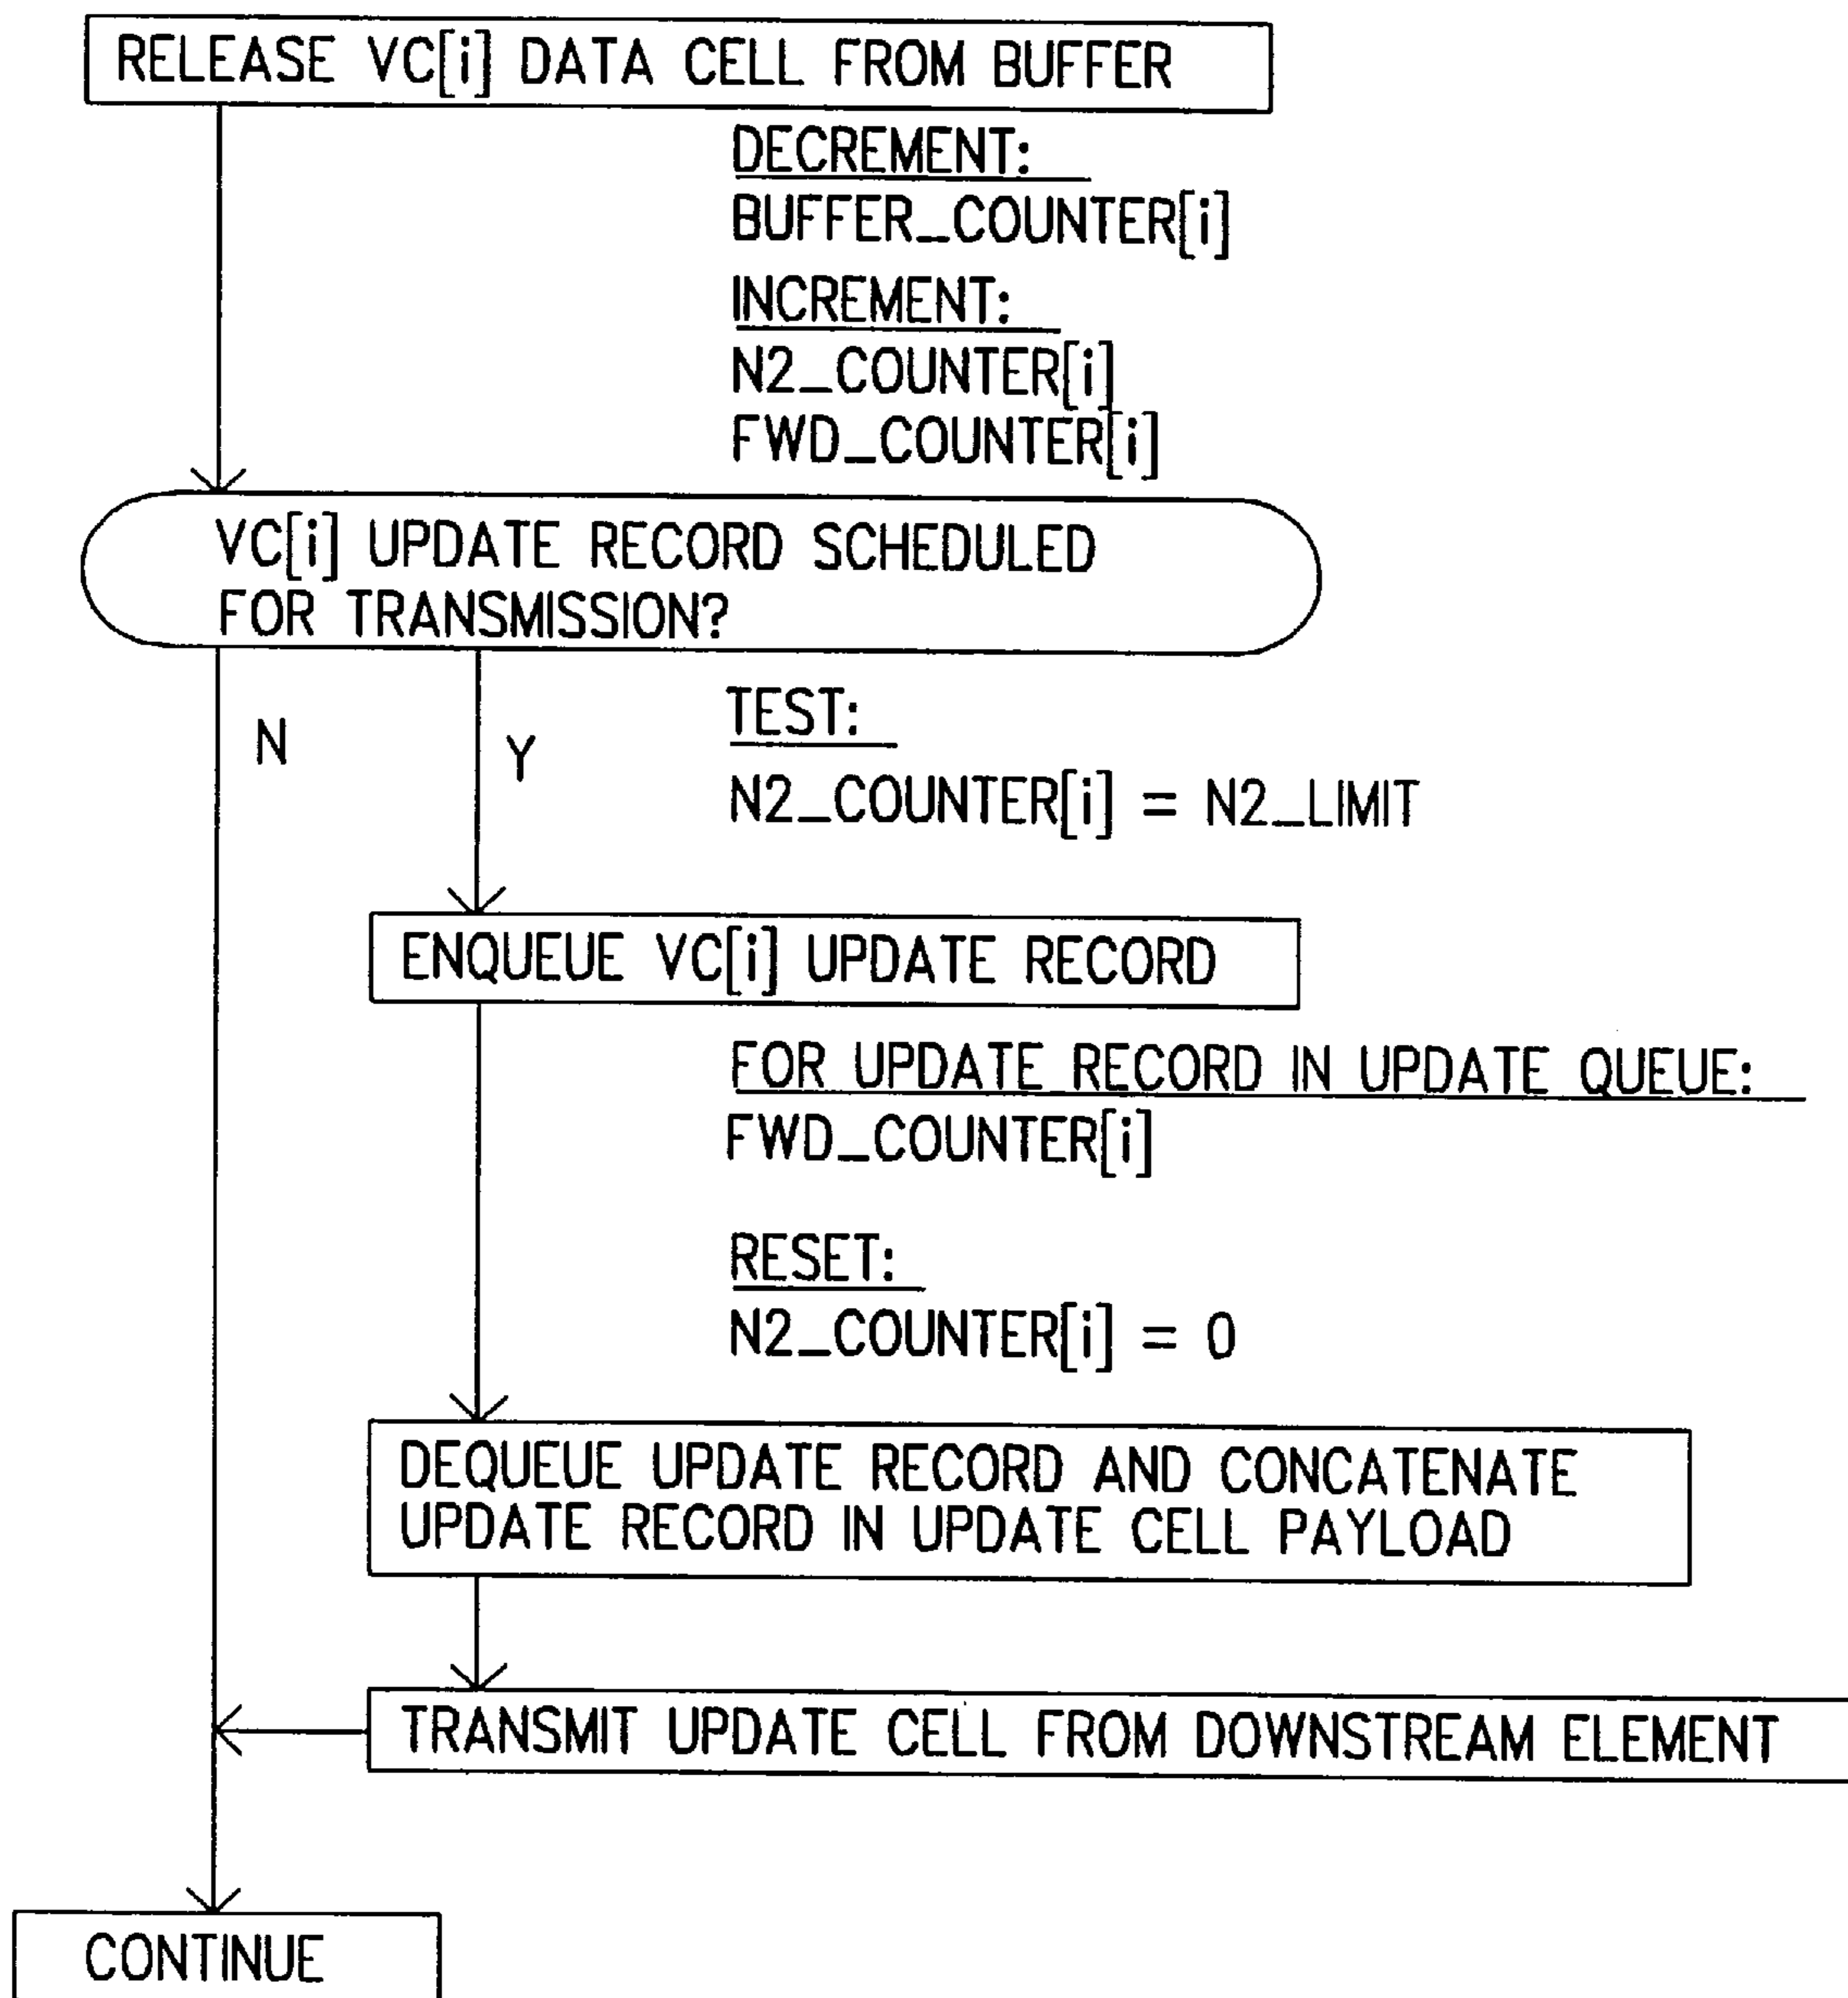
RELEASE VC[i] DATA CELL FROM BUFFER

DECREMENT:
BUFFER_COUNTER[i]

INCREMENT:
N2_COUNTER[i]
FWD_COUNTER[i]

VC[i] UPDATE RECORD SCHEDULED FOR TRANSMISSION?

N

Y

TEST:
N2_COUNTER[i] = N2_LIMIT

ENQUEUE VC[i] UPDATE RECORD

FOR UPDATE RECORD IN UPDATE QUEUE:
FWD_COUNTER[i]

RESET:
N2_COUNTER[i] = 0

DEQUEUE UPDATE RECORD AND CONCATENATE UPDATE RECORD IN UPDATE CELL PAYLOAD

TRANSMIT UPDATE CELL FROM DOWNSTREAM ELEMENT

CONTINUE